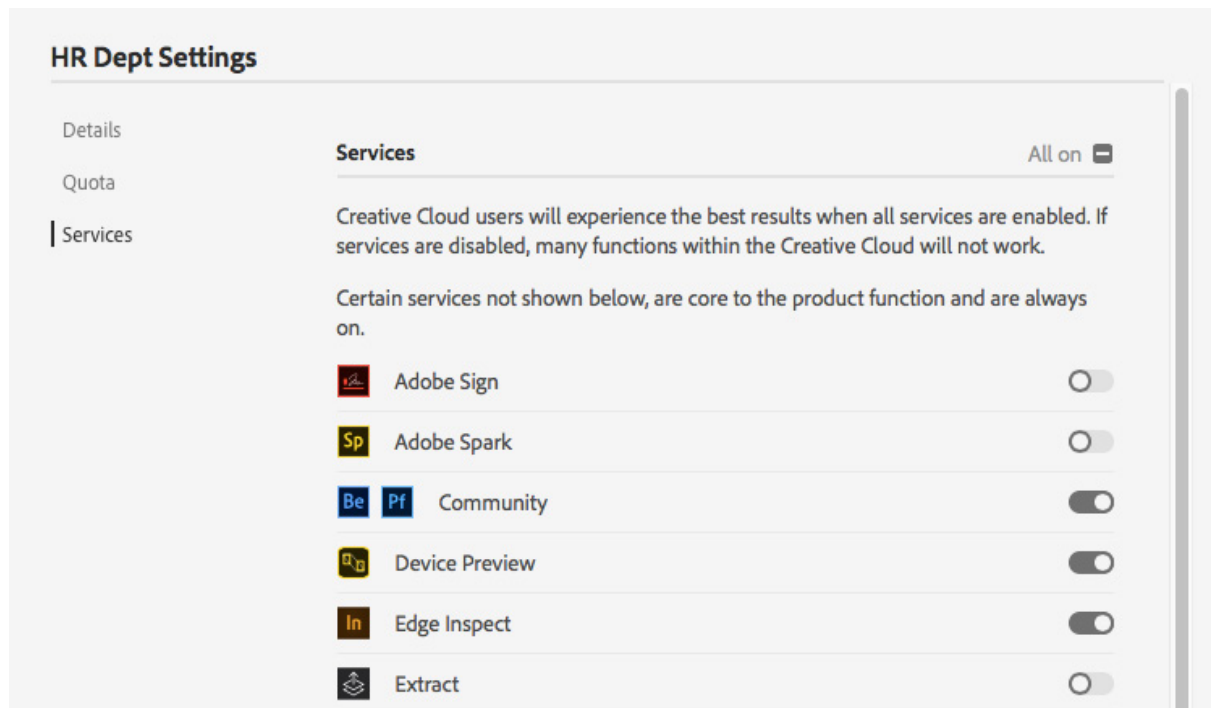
HR Dept Settings

Details

Quota

Services

Services

All on

Creative Cloud users will experience the best results when all services are enabled. If services are disabled, many functions within the Creative Cloud will not work.

Certain services not shown below, are core to the product function and are always on.

Adobe Sign

Sp Adobe Spark

Be Pf Community

Device Preview

In Edge Inspect

Extract